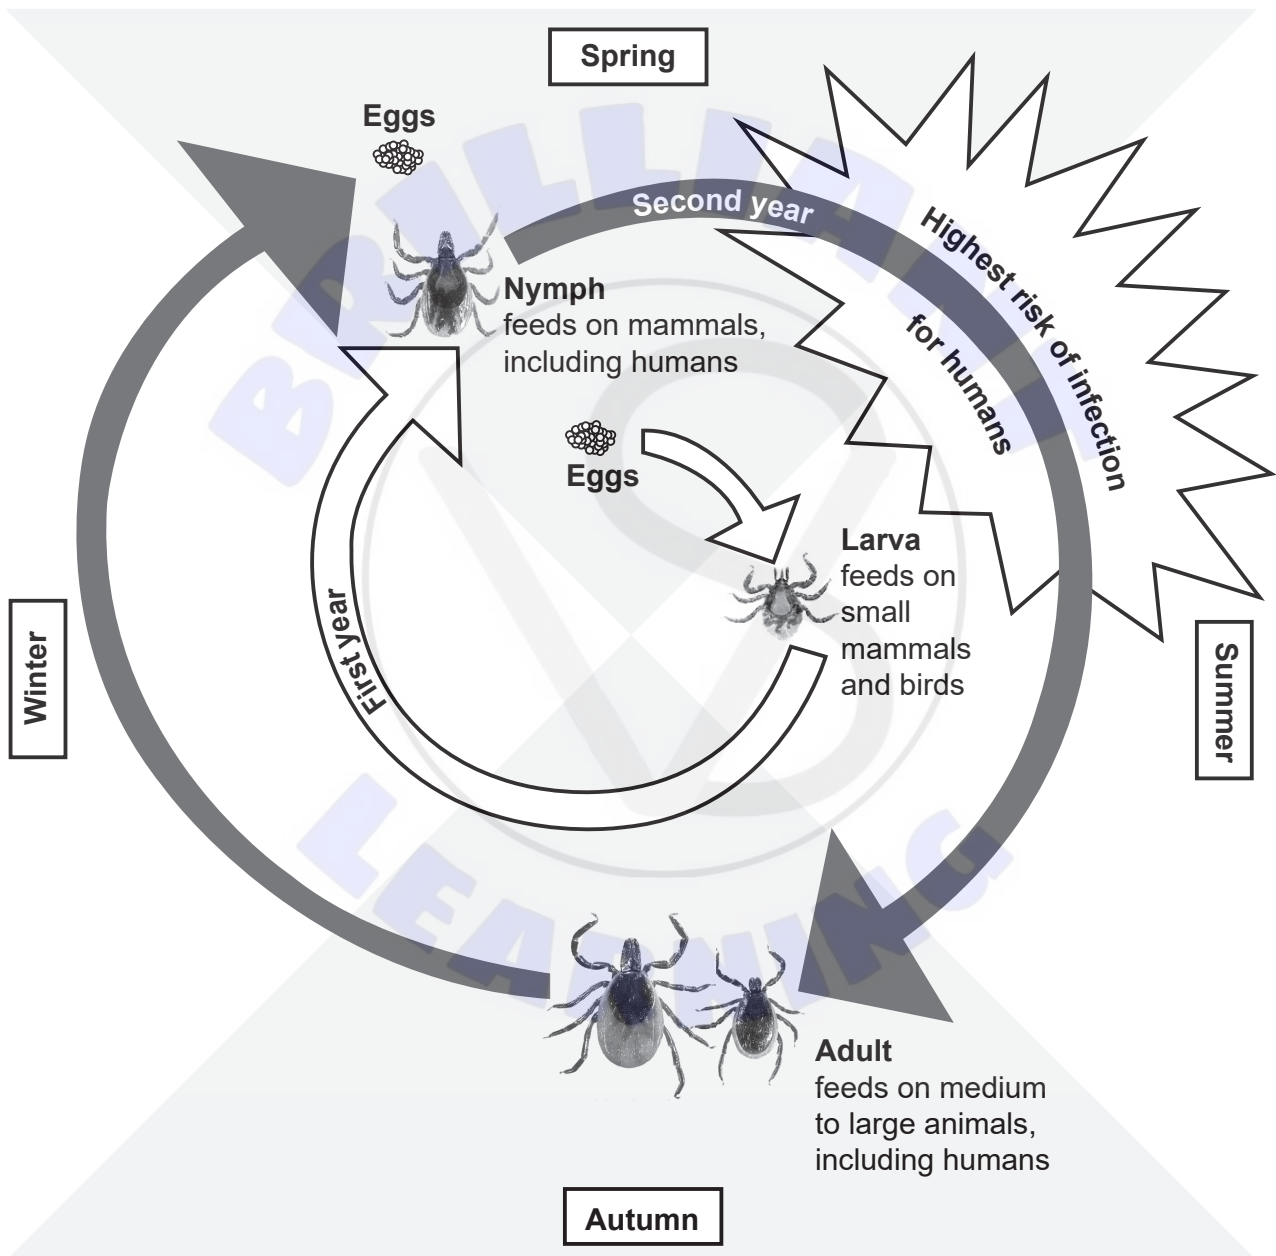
Spring

Eggs

Second year

Highest risk of infection for humans

Nymph
feeds on mammals, including humans

Eggs

Larva
feeds on small mammals and birds

First year

Winter

Summer

Adult
feeds on medium to large animals, including humans

Autumn

BRILLIANT LEARNING